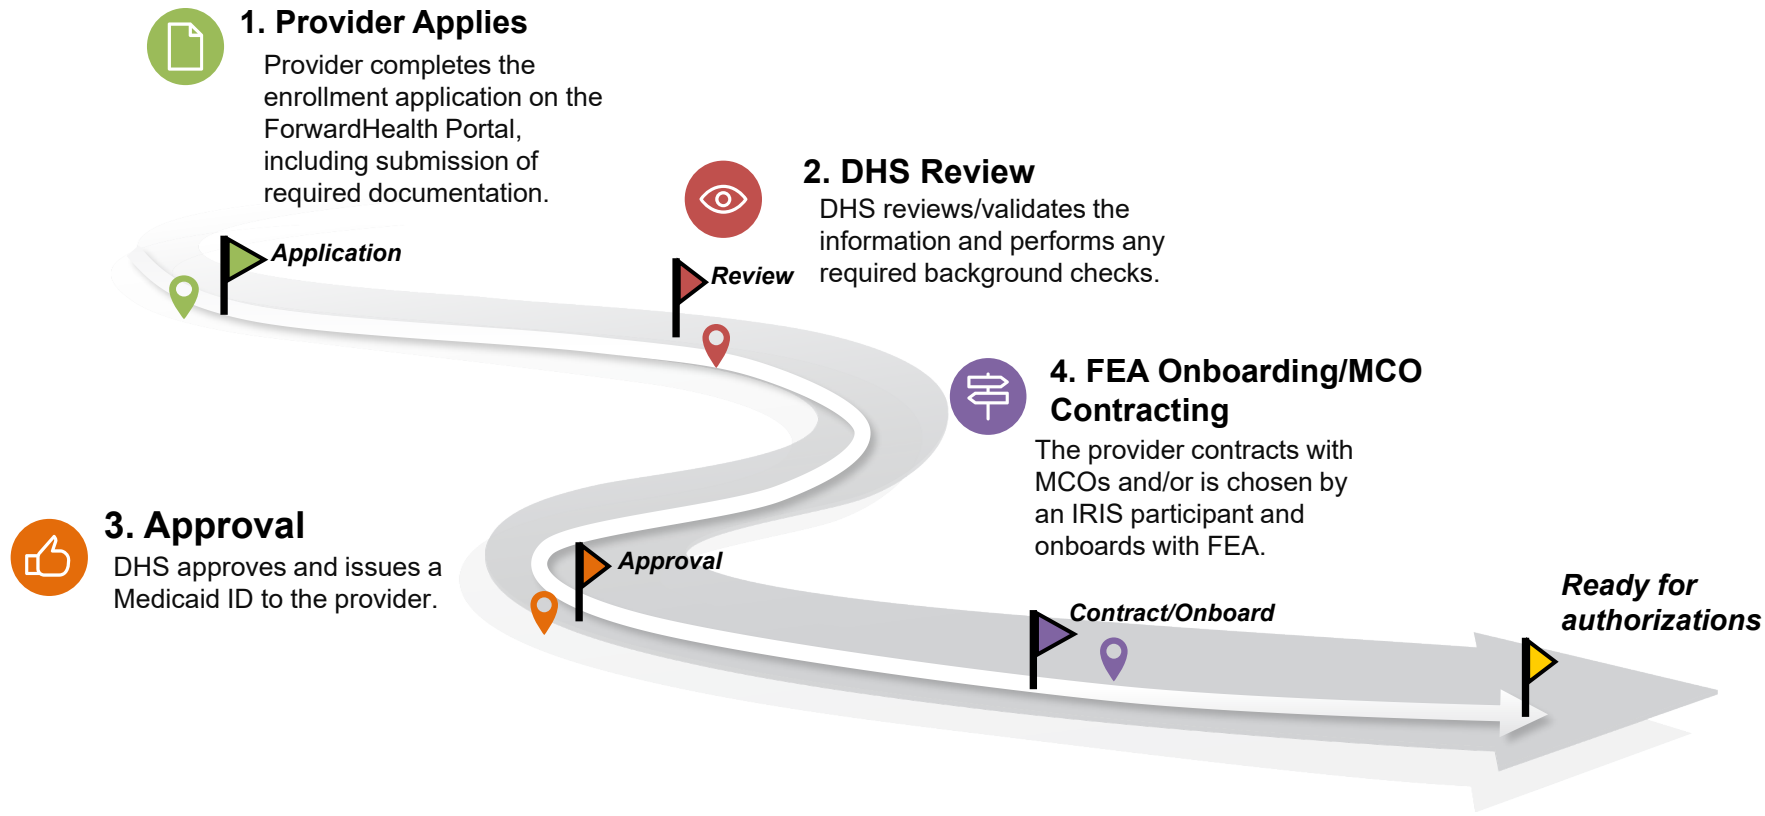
1. Provider Applies

Provider completes the enrollment application on the ForwardHealth Portal, including submission of required documentation.

Application

2. DHS Review

DHS reviews/validates the information and performs any required background checks.

Review

4. FEA Onboarding/MCO Contracting

The provider contracts with MCOs and/or is chosen by an IRIS participant and onboards with FEA.

3. Approval

DHS approves and issues a Medicaid ID to the provider.

Approval

Contract/Onboard

Ready for authorizations